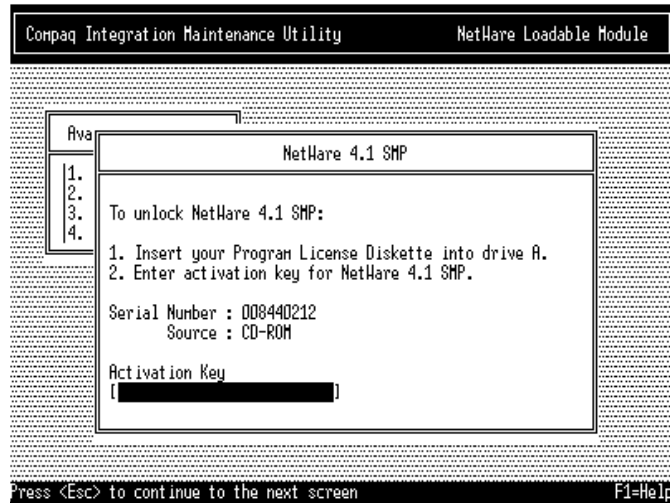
Compaq Integration Maintenance Utility NetWare Loadable Module

Ava

1.
2.
3.
4.

NetWare 4.1 SMP

To unlock NetWare 4.1 SMP:

1. Insert your Program License Diskette into drive A.
2. Enter activation key for NetWare 4.1 SMP.

Serial Number : 008440212
Source : CD-ROM

Activation Key
[ ]

Press <Esc> to continue to the next screen F1=Help